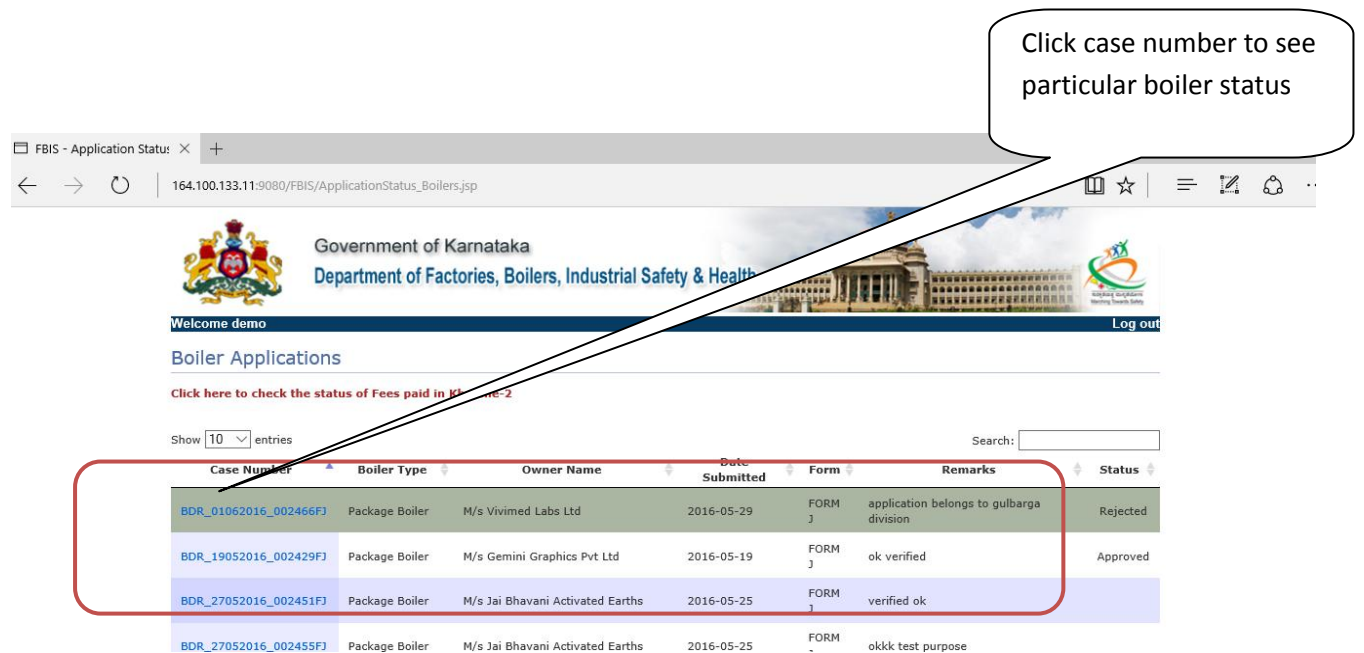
Click case number to see particular boiler status

FBIS - Application Statu: ×  +

164.100.133.11:9080/FBIS/ApplicationStatus_Boilers.jsp

Government of Karnataka
Department of Factories, Boilers, Industrial Safety & Health

Welcome demo
Log out

Boiler Applications

Click here to check the status of Fees paid in Kh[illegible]me-2

Show 10 entries

Search:

| Case Number | Boiler Type | Owner Name | Date Submitted | Form | Remarks | Status |
|---|---|---|---|---|---|---|
| BDR_01062016_002466FJ | Package Boiler | M/s Vivimed Labs Ltd | 2016-05-29 | FORM J | application belongs to gulbarga division | Rejected |
| BDR_19052016_002429FJ | Package Boiler | M/s Gemini Graphics Pvt Ltd | 2016-05-19 | FORM J | ok verified | Approved |
| BDR_27052016_002451FJ | Package Boiler | M/s Jai Bhavani Activated Earths | 2016-05-25 | FORM J | verified ok | |
| BDR_27052016_002455FJ | Package Boiler | M/s Jai Bhavani Activated Earths | 2016-05-25 | FORM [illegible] | okkk test purpose | |